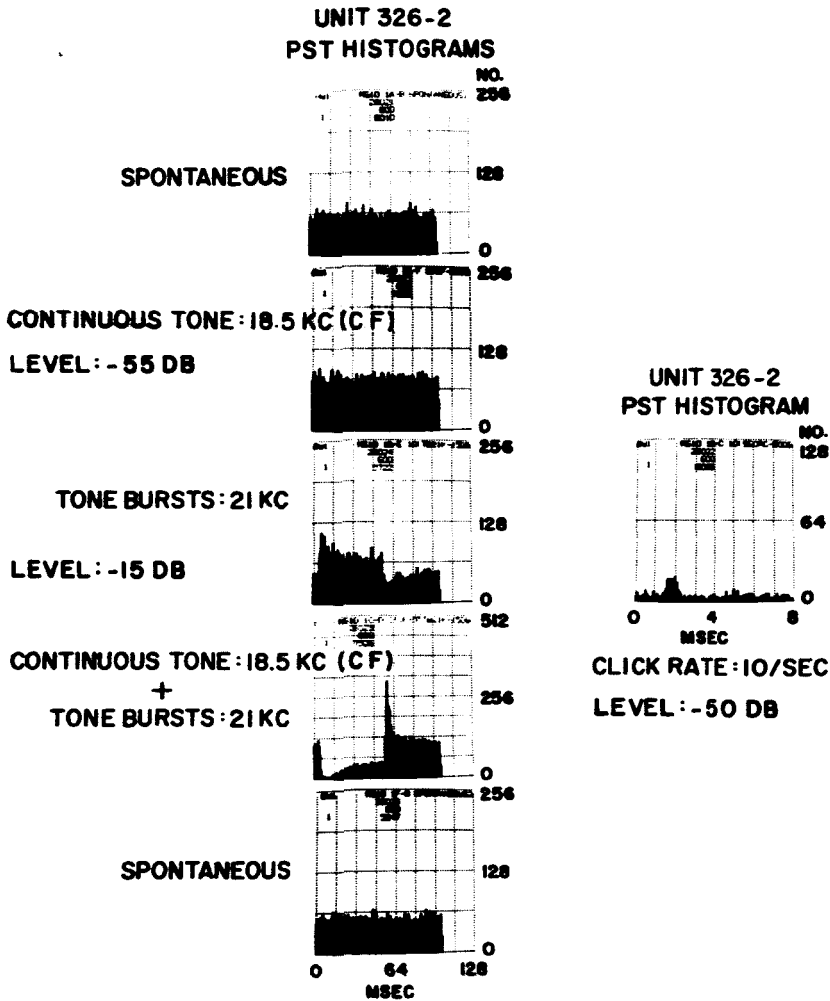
UNIT 326-2
PST HISTOGRAMS

NO.
256
128
0

SPONTANEOUS

256
128
0

CONTINUOUS TONE: 18.5 KC (CF)
LEVEL: -55 DB

256
128
0

TONE BURSTS: 21 KC
LEVEL: -15 DB

512
256
0

CONTINUOUS TONE: 18.5 KC (CF)
+
TONE BURSTS: 21 KC

256
128
0

SPONTANEOUS

0 64 128
MSEC

UNIT 326-2
PST HISTOGRAM

NO.
128
64
0

0 4 8
MSEC

CLICK RATE: 10/SEC
LEVEL: -50 DB